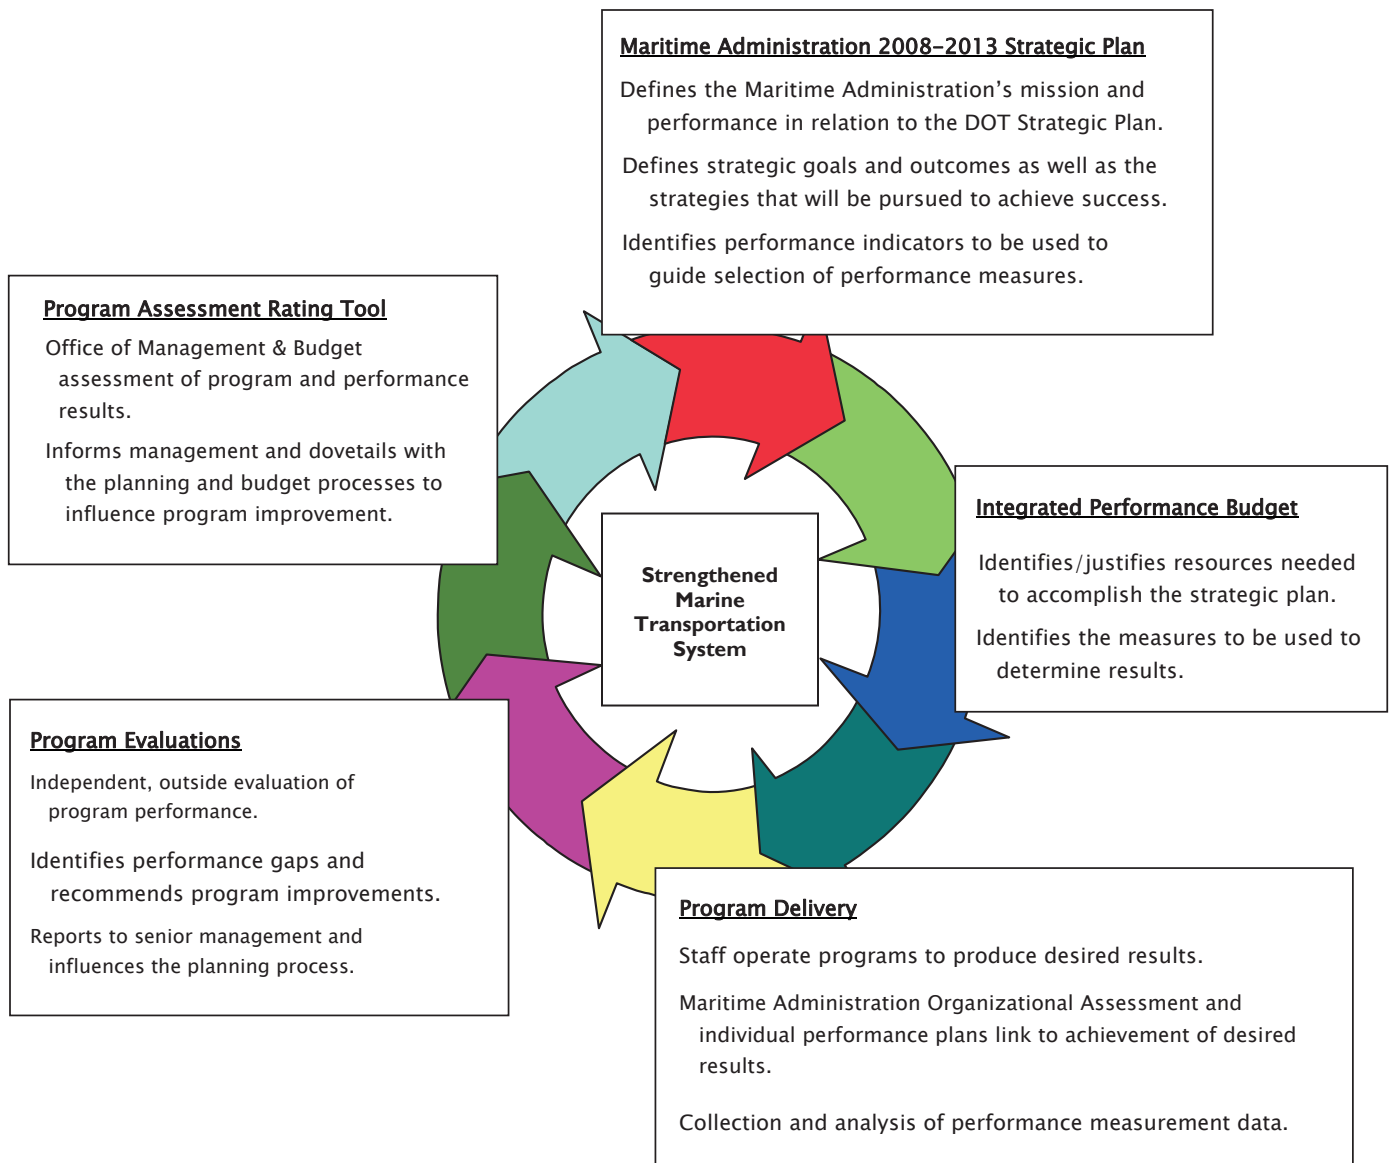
Maritime Administration 2008–2013 Strategic Plan

Defines the Maritime Administration’s mission and performance in relation to the DOT Strategic Plan.

Defines strategic goals and outcomes as well as the strategies that will be pursued to achieve success.

Identifies performance indicators to be used to guide selection of performance measures.

Program Assessment Rating Tool

Office of Management & Budget assessment of program and performance results.

Informs management and dovetails with the planning and budget processes to influence program improvement.

Integrated Performance Budget

Identifies/justifies resources needed to accomplish the strategic plan.

Identifies the measures to be used to determine results.

Strengthened Marine Transportation System

Program Evaluations

Independent, outside evaluation of program performance.

Identifies performance gaps and recommends program improvements.

Reports to senior management and influences the planning process.

Program Delivery

Staff operate programs to produce desired results.

Maritime Administration Organizational Assessment and individual performance plans link to achievement of desired results.

Collection and analysis of performance measurement data.